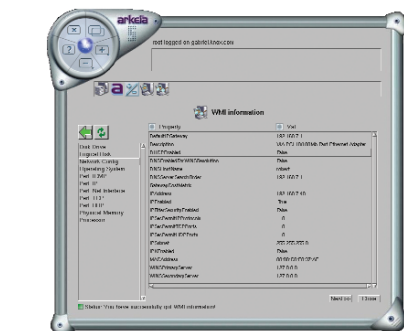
arkeia

root logged on gabriel.knox.com

WMI information

| Property | Val |
|---|---|
| DefaultIPGateway | 192.168.7.1 |
| Description | VIA PCI 10/100Mb Fast Ethernet Adapter |
| DHCPEnabled | False |
| DNSEnabledForWINSResolution | False |
| DNSHostName | robert |
| DNSServerSearchOrder | 192.168.7.1 |
| GatewayCostMetric | |
| IPAddress | 192.168.7.10 |
| IPEnabled | True |
| IPFilterSecurityEnabled | False |
| IPSecPermitIPProtocols | 0 |
| IPSecPermitTCPPorts | 0 |
| IPSecPermitUDPPorts | 0 |
| IPSubnet | 255.255.255.0 |
| IPXEnabled | False |
| MACAddress | 00:00:E8:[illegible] |
| WINSPrimaryServer | 127.0.0.1 |
| WINSSecondaryServer | 127.0.0.1 |

Disk Drive
Logical Disk
Network Config
Operating System
Perf. ICMP
Perf. IP
Perf. Net Interface
Perf. TCP
Perf. UDP
Physical Memory
Processor

Next >> Close

Status: You have successfully got WMI information!